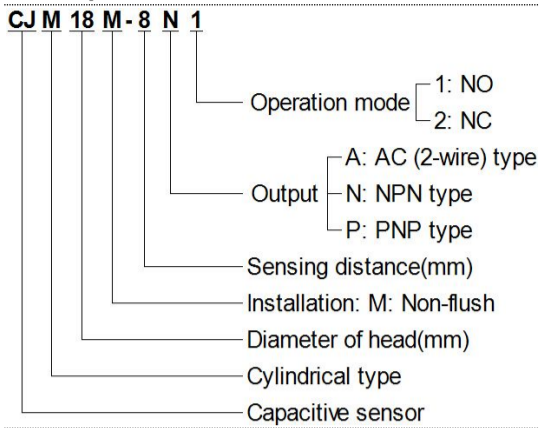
CJ M 18 M - 8 N 1

Operation mode
1: NO
2: NC

Output
A: AC (2-wire) type
N: NPN type
P: PNP type

Sensing distance(mm)

Installation: M: Non-flush

Diameter of head(mm)

Cylindrical type

Capacitive sensor